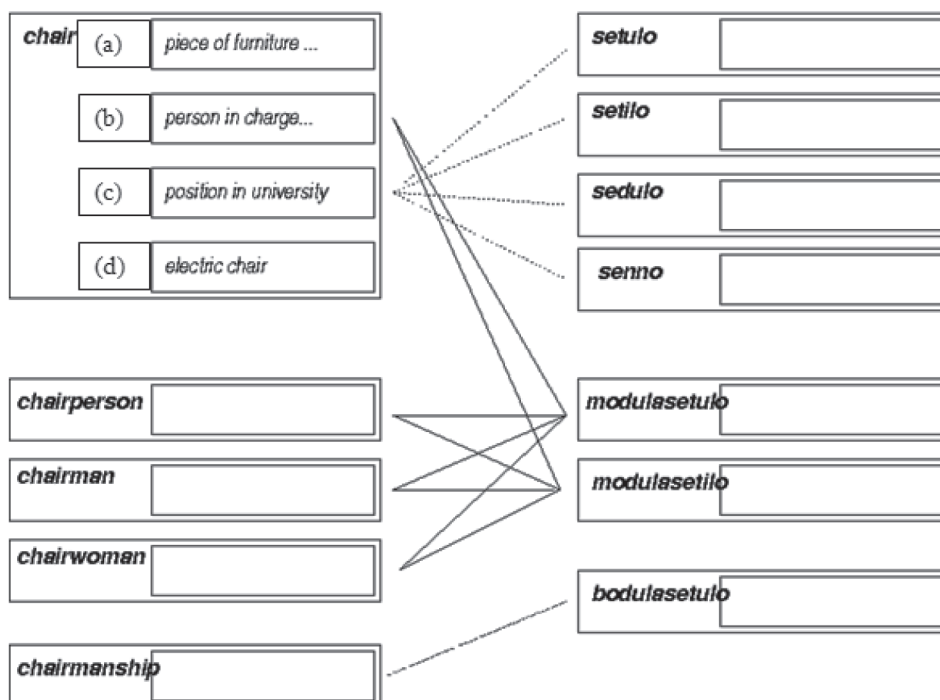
chair (a) piece of furniture ...

(b) person in charge...

(c) position in university

(d) electric chair

chairperson

chairman

chairwoman

chairmanship

setulo

setilo

sedulo

senno

modulasetulo

modulasetilo

bodulasetulo